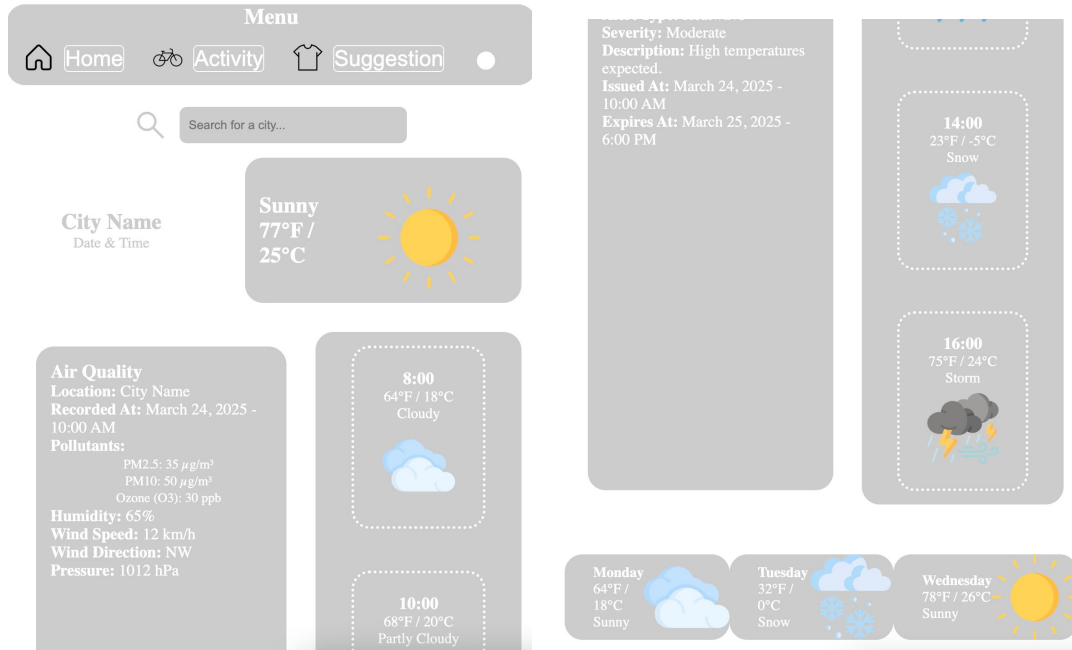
Menu

Home Activity Suggestion

Search for a city...

City Name
Date & Time

Sunny
77°F / 25°C

Air Quality
**Location:** City Name
**Recorded At:** March 24, 2025 - 10:00 AM
**Pollutants:**
PM2.5: 35 µg/m³
PM10: 50 µg/m³
Ozone (O3): 30 ppb
**Humidity:** 65%
**Wind Speed:** 12 km/h
**Wind Direction:** NW
**Pressure:** 1012 hPa

8:00
64°F / 18°C
Cloudy

10:00
68°F / 20°C
Partly Cloudy

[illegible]
**Severity:** Moderate
**Description:** High temperatures expected.
**Issued At:** March 24, 2025 - 10:00 AM
**Expires At:** March 25, 2025 - 6:00 PM

14:00
23°F / -5°C
Snow

16:00
75°F / 24°C
Storm

Monday
64°F / 18°C
Sunny

Tuesday
32°F / 0°C
Snow

Wednesday
78°F / 26°C
Sunny